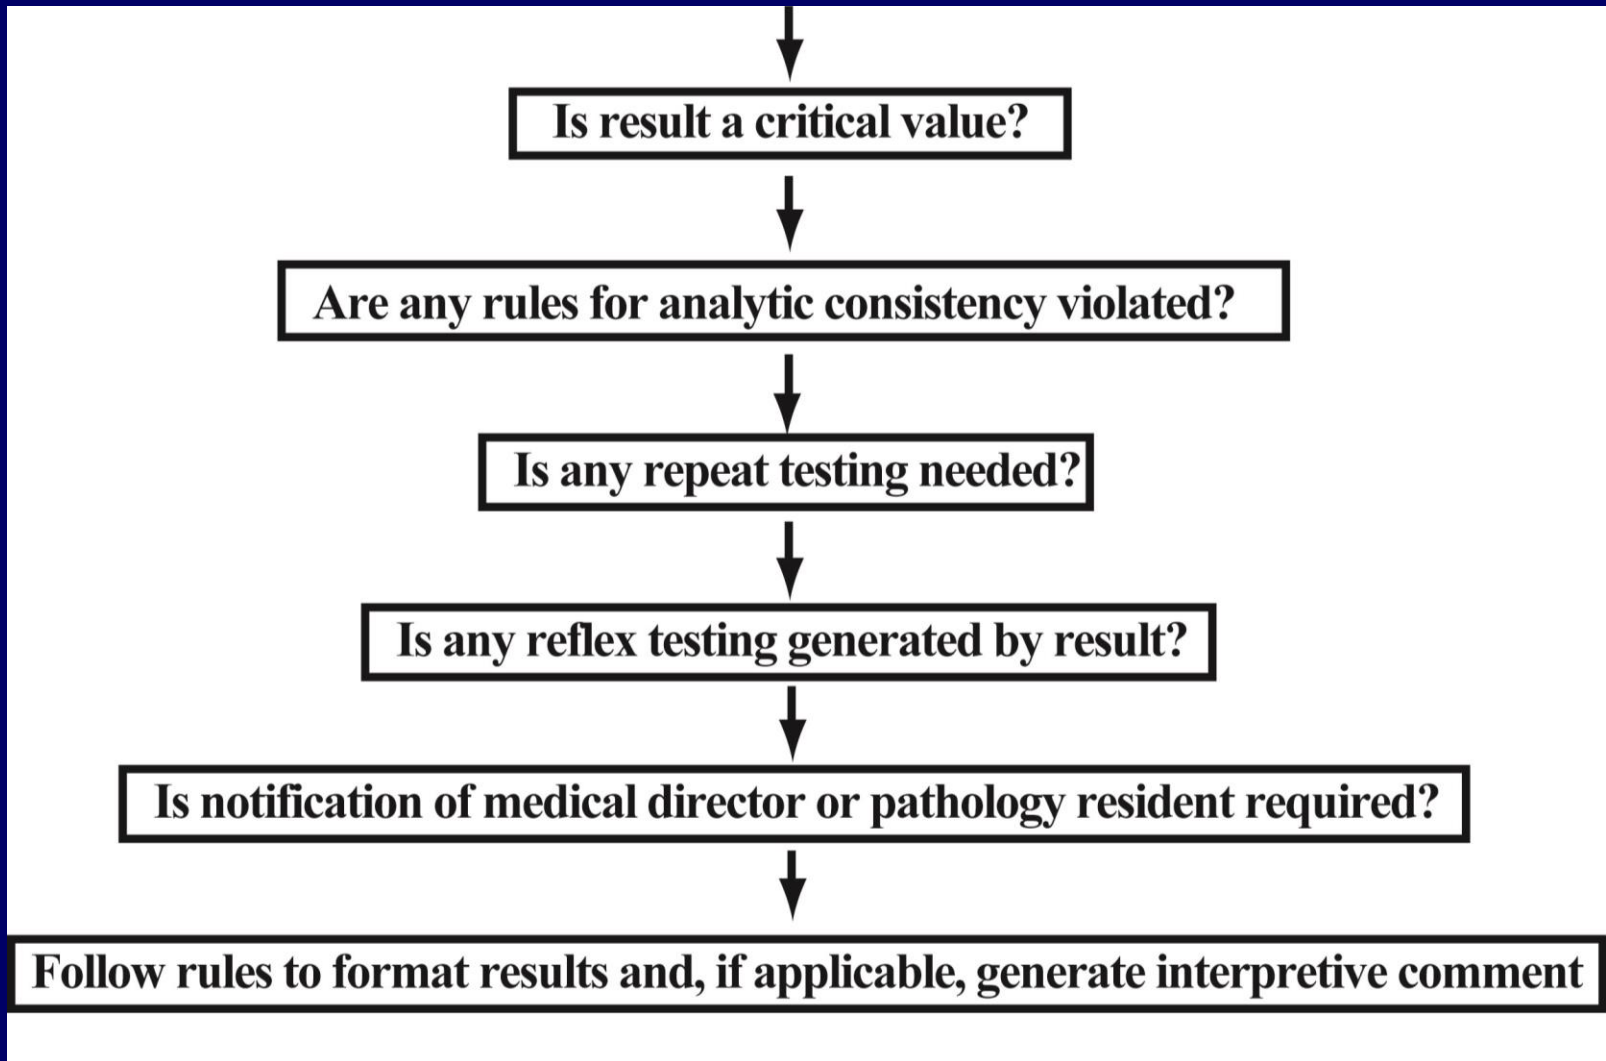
Is result a critical value?

Are any rules for analytic consistency violated?

Is any repeat testing needed?

Is any reflex testing generated by result?

Is notification of medical director or pathology resident required?

Follow rules to format results and, if applicable, generate interpretive comment